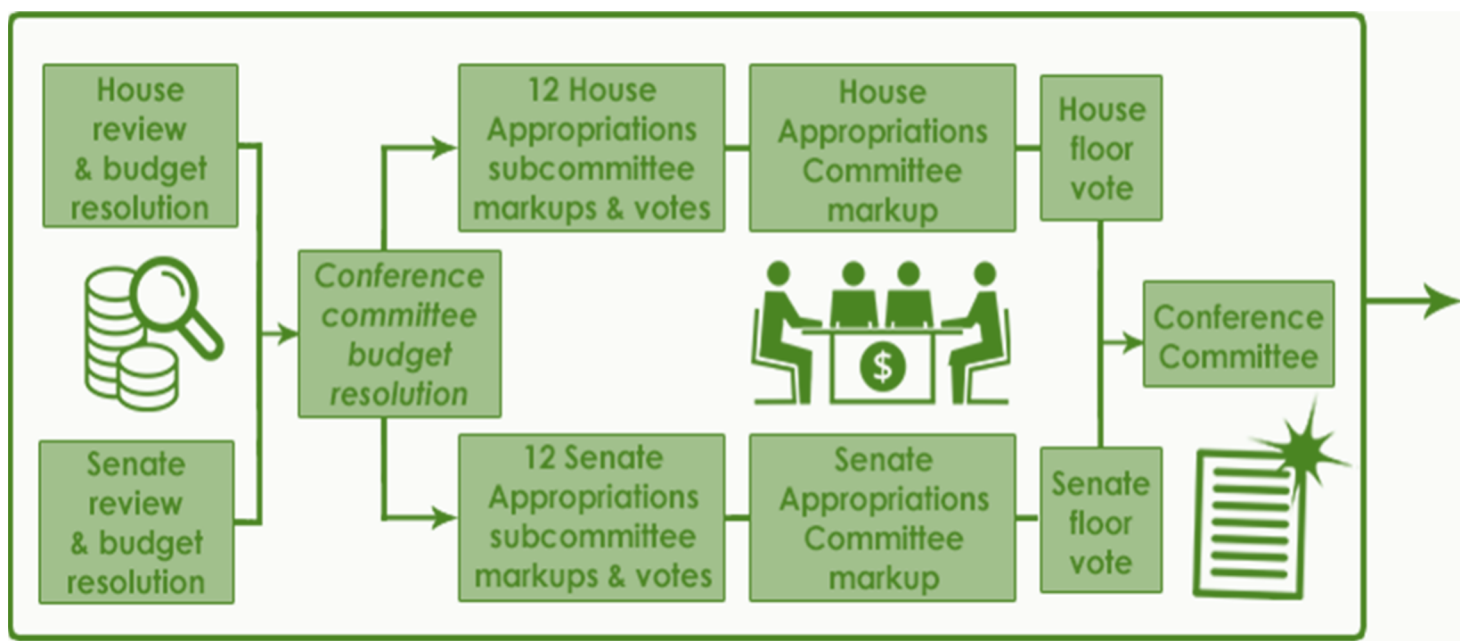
House review & budget resolution

Senate review & budget resolution

Conference committee budget resolution

12 House Appropriations subcommittee markups & votes

House Appropriations Committee markup

House floor vote

$

12 Senate Appropriations subcommittee markups & votes

Senate Appropriations Committee markup

Senate floor vote

Conference Committee